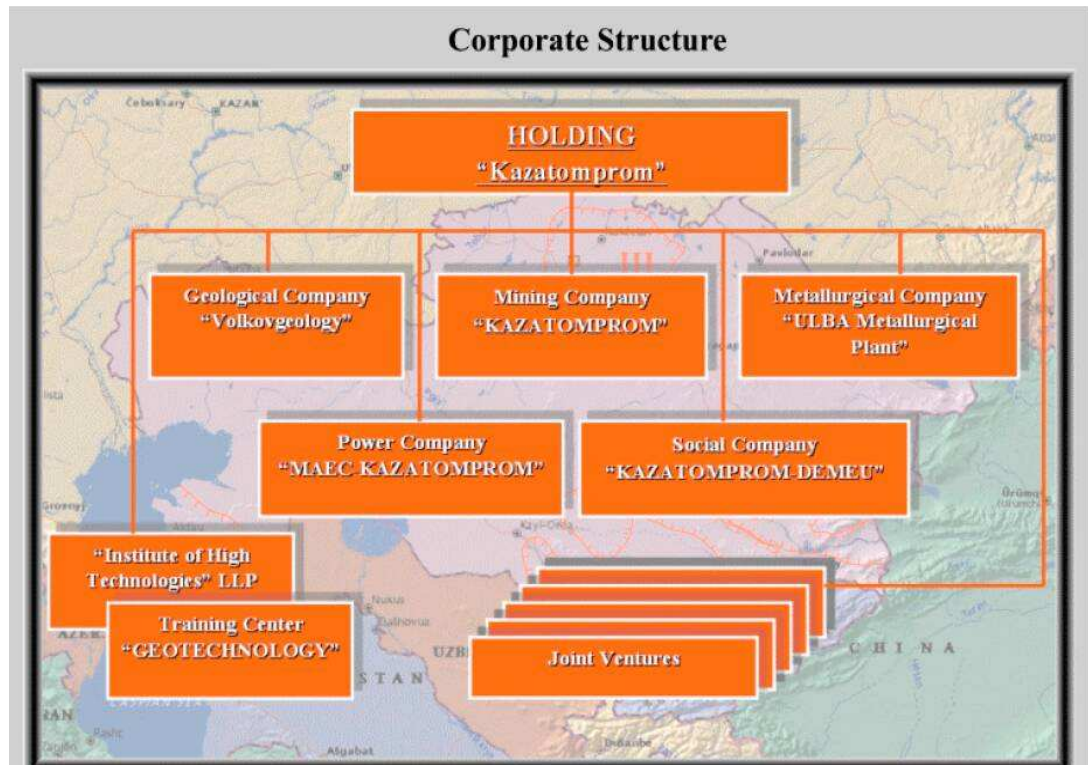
Corporate Structure

HOLDING
"Kazatomprom"

Geological Company
"Volkovgeology"

Mining Company
"KAZATOMPROM"

Metallurgical Company
"ULBA Metallurgical Plant"

Power Company
"MAEC-KAZATOMPROM"

Social Company
"KAZATOMPROM-DEMEU"

"Institute of High Technologies" LLP

Training Center
"GEOTECHNOLOGY"

Joint Ventures

Cheboksary KAZAN Pavlodar Groznyy Kzyl-Orda Nukus Urümqi CHINA STAN UZB Ashgabat Rasht AZER IRAN